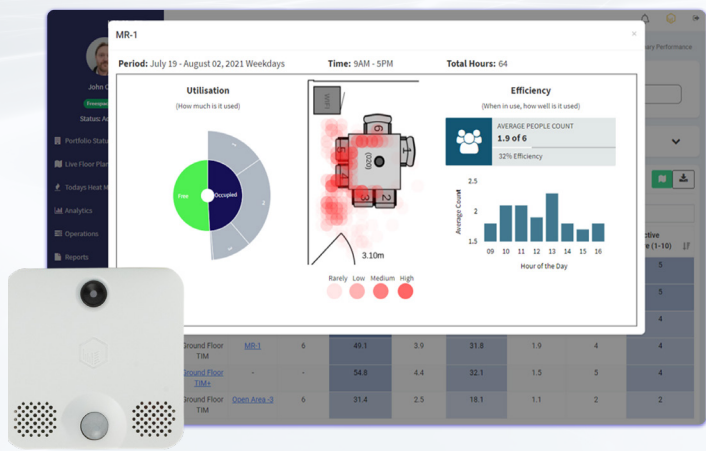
MR-1

×

Period: July 19 - August 02, 2021 Weekdays

Time: 9AM - 5PM

Total Hours: 64

Utilisation

(How much is it used)

Free

Occupied

Efficiency

(When in use, how well is it used)

AVERAGE PEOPLE COUNT

1.9 of 6

32% Efficiency

2.5

2

1.5

Average Count

09 10 11 12 13 14 15 16

Hour of the Day

3.10m

Rarely Low Medium High

John C

Status: A

Portfolio Status

Live Floor Plan

Todays Heat M

Analytics

Operations

Reports

ary Performance

ctive
e (1-10)

5

5

4

4

| Ground Floor TIM | MR-1 | 6 | 49.1 | 3.9 | 31.8 | 1.9 | 4 | 4 |
|---|---|---|---|---|---|---|---|---|
| Ground Floor TIM+ | - | - | 54.8 | 4.4 | 32.1 | 1.5 | 5 | 4 |
| Ground Floor TIM | Open Area -3 | 6 | 31.4 | 2.5 | 18.1 | 1.1 | 2 | 2 |